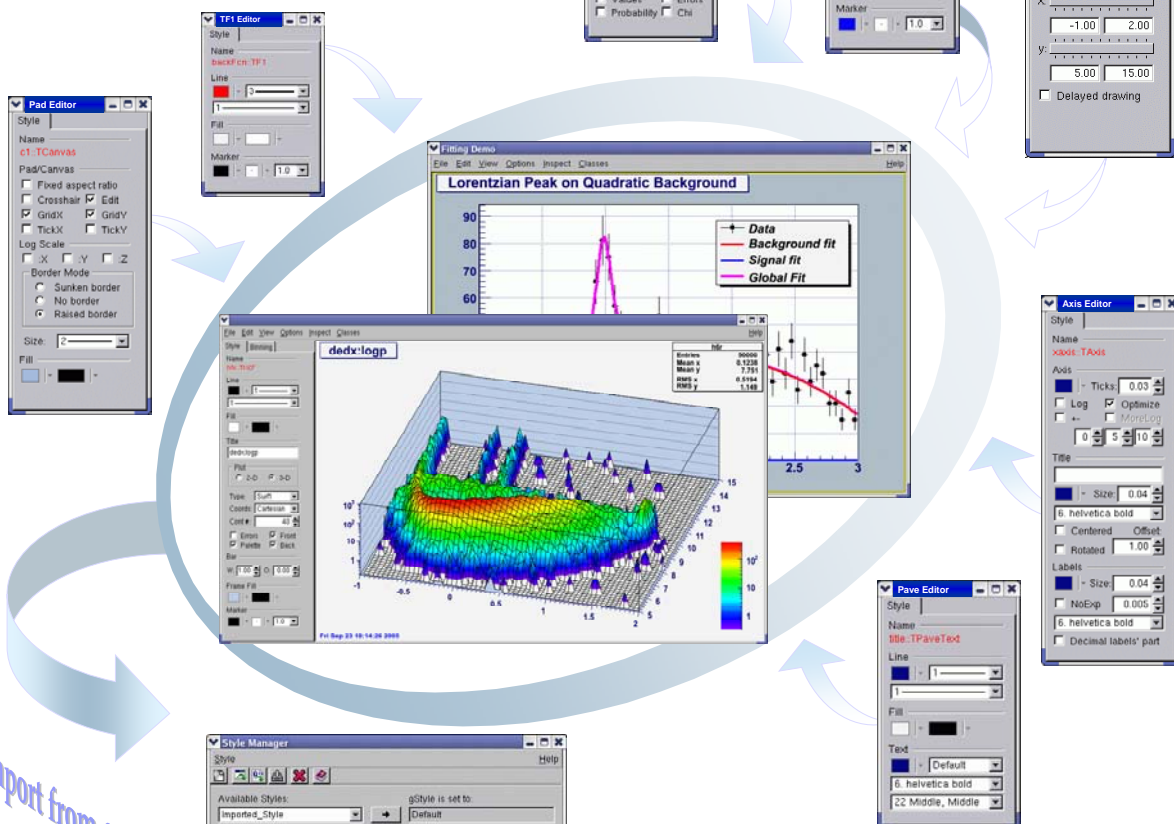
Values Errors
Probability Chi

Marker
1.0

x:
-1.00 2.00
y:
5.00 15.00
Delayed drawing

TF1 Editor
Style
Name
backFcn::TF1
Line
3
1
Fill
Marker
1.0

Pad Editor
Style
Name
c1::TCanvas
Pad/Canvas
Fixed aspect ratio
Crosshair
Edit
GridX
GridY
TickX
TickY
Log Scale
:X
:Y
:Z
Border Mode
Sunken border
No border
Raised border
Size: 2
Fill

Fitting Demo
File Edit View Options Inspect Classes Help
Lorentzian Peak on Quadratic Background
90
80
70
60
Data
Background fit
Signal fit
Global Fit
2.5
3

File Edit View Options Inspect Classes Help
Style Binning
Name
htr::TH2F
Line
1
1
Fill
Title
dedx:logp
Plot
2-D 3-D
Type: Surf1
Coords: Cartesian
Cont #: 40
Errors Front
Palette Back
Bar
W: 1.00 O: 0.00
Frame Fill
Marker
1.0
dedx:logp
htr
Entries 90000
Mean x 0.1238
Mean y 7.751
RMS x 0.5194
RMS y 1.148
$10^2$
10
1
-1
-0.5
0
0.5
1
1.5
2
2
3
4
5
6
7
8
9
10
11
12
13
14
15
Fri Sep 23 10:14:26 2005

Axis Editor
Style
Name
xaxis::TAxis
Axis
Ticks: 0.03
Log
Optimize
+-
MoreLog
0 5 10
Title
Size: 0.04
6. helvetica bold
Centered
Offset
Rotated
1.00
Labels
Size: 0.04
NoExp
0.005
6. helvetica bold
Decimal labels' part

Pave Editor
Style
Name
title::TPaveText
Line
1
1
Fill
Text
Default
6. helvetica bold
22 Middle, Middle

Style Manager
Style
Help
Available Styles:
Imported_Style
gStyle is set to:
Default

port from